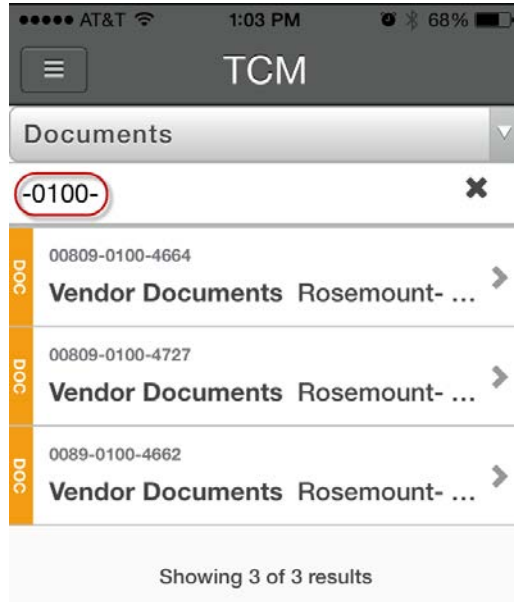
●●●●● AT&T 1:03 PM 68%

TCM

Documents

-0100-

DOC
00809-0100-4664
Vendor Documents Rosemount- ...

DOC
00809-0100-4727
Vendor Documents Rosemount- ...

DOC
0089-0100-4662
Vendor Documents Rosemount- ...

Showing 3 of 3 results